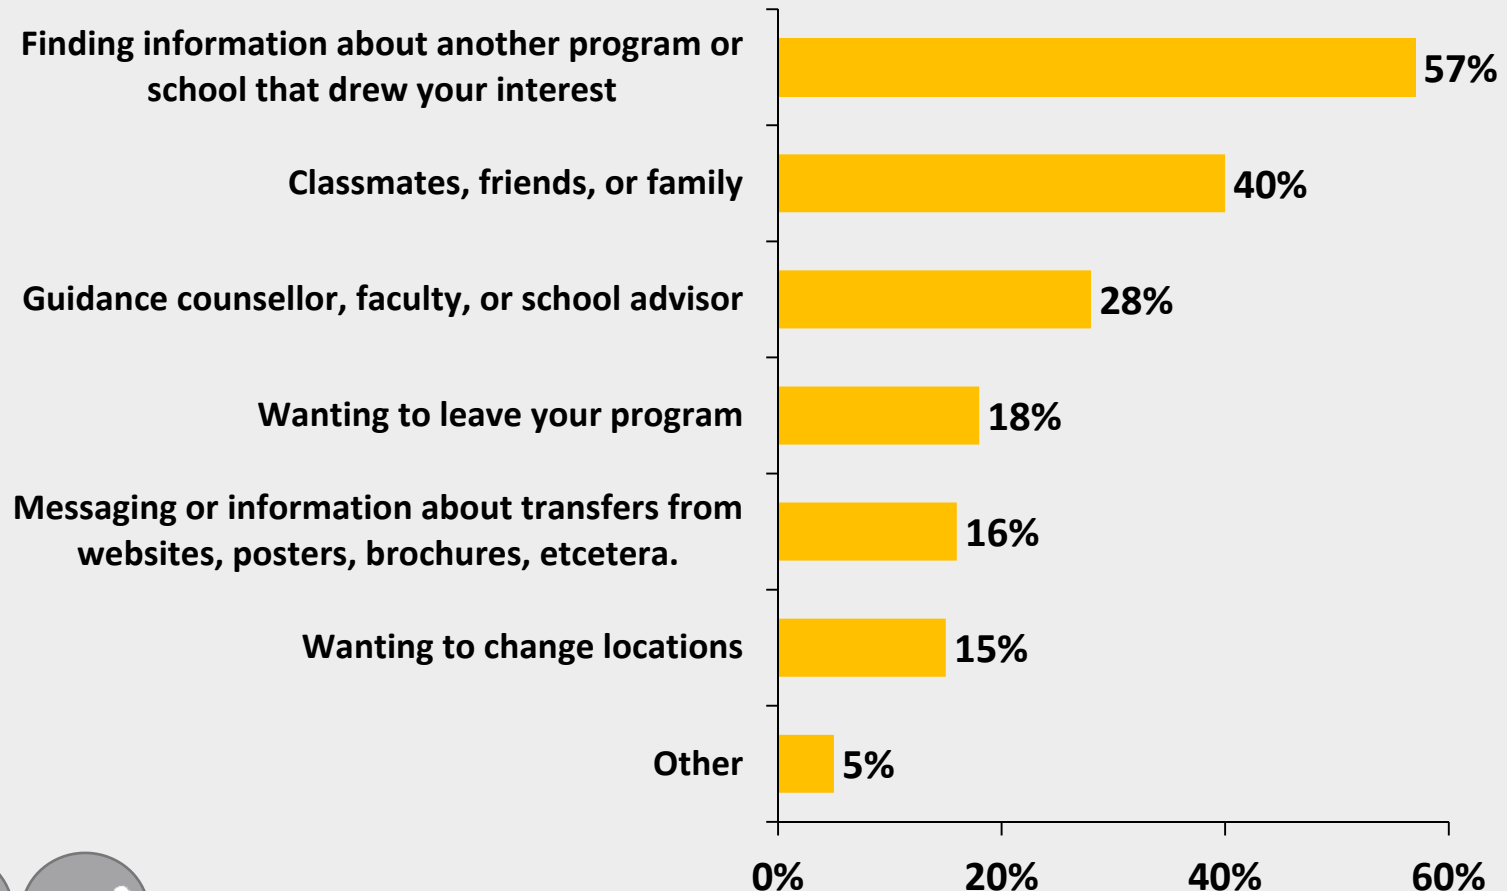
Finding information about another program or school that drew your interest
57%

Classmates, friends, or family
40%

Guidance counsellor, faculty, or school advisor
28%

Wanting to leave your program
18%

Messaging or information about transfers from websites, posters, brochures, etcetera.
16%

Wanting to change locations
15%

Other
5%

0%
20%
40%
60%